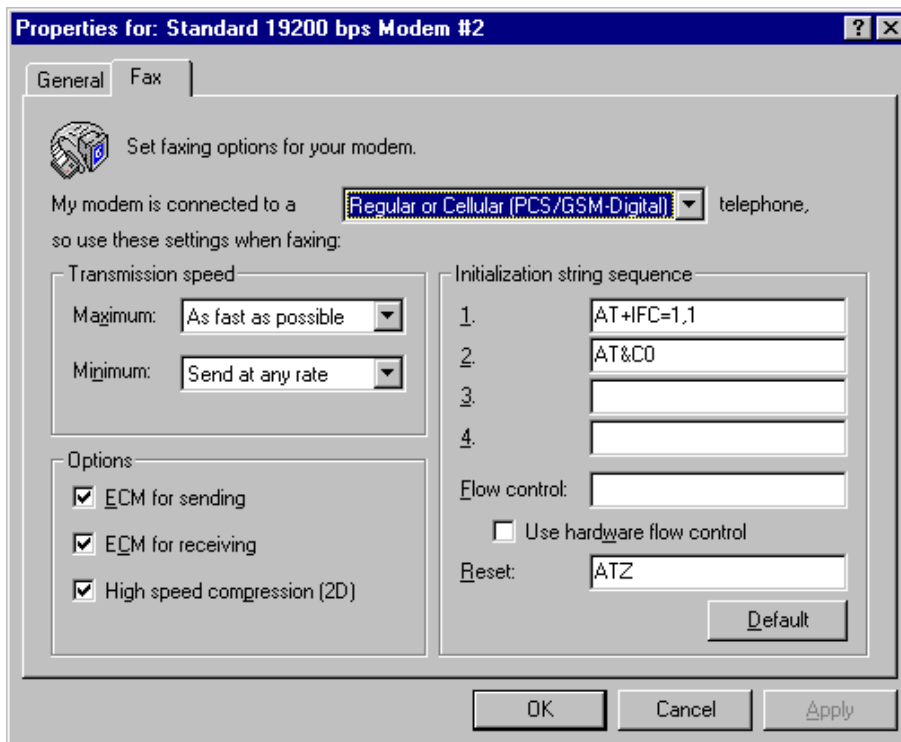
Properties for: Standard 19200 bps Modem #2

? X

General

Fax

Set faxing options for your modem.

My modem is connected to a Regular or Cellular (PCS/GSM-Digital) telephone, so use these settings when faxing:

Transmission speed

Maximum: As fast as possible

Minimum: Send at any rate

Options

☑ ECM for sending

☑ ECM for receiving

☑ High speed compression (2D)

Initialization string sequence

1. AT+IFC=1,1

2. AT&C0

3.

4.

Flow control:

☐ Use hardware flow control

Reset: ATZ

Default

OK

Cancel

Apply